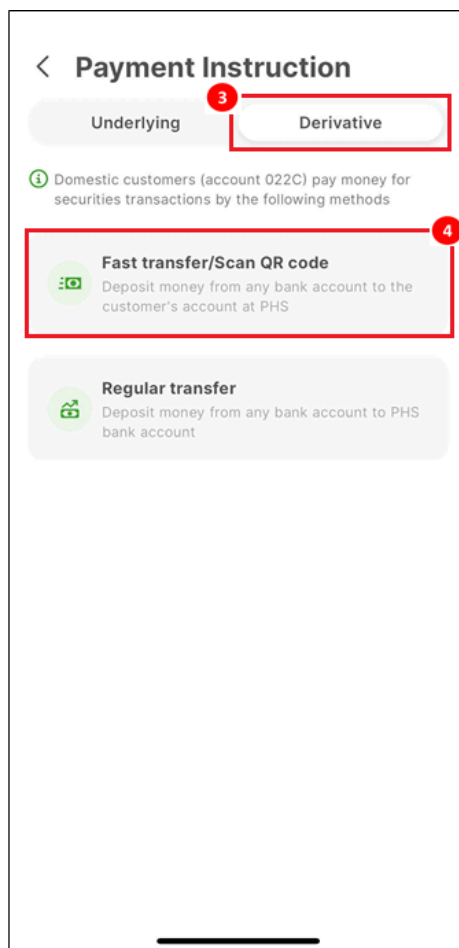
Payment Instruction

3

Underlying

Derivative

Domestic customers (account 022C) pay money for securities transactions by the following methods

4

Fast transfer/Scan QR code

Deposit money from any bank account to the customer's account at PHS

Regular transfer

Deposit money from any bank account to PHS bank account